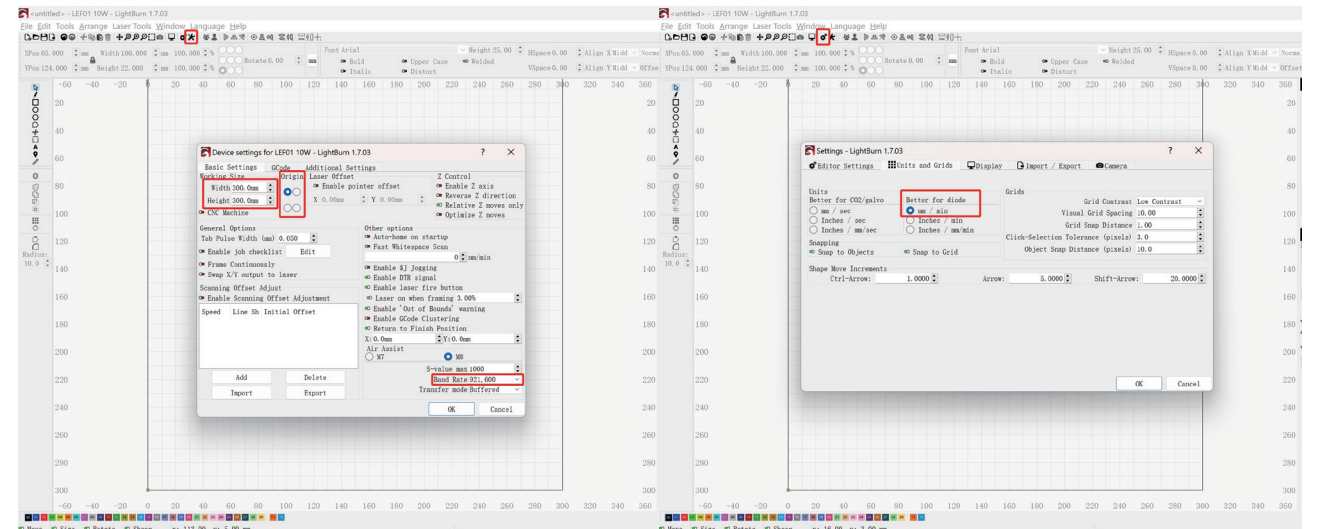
<untitled> - LEF01 10W - LightBurn 1.7.03
File Edit Tools Arrange Laser Tools Window Language Help

XPos 65.000 mm Width 100.000 mm 100.000 %
YPos 124.000 mm Height 22.000 mm 100.000 %
Rotate 0.00 mm
Font Arial
Bold
Italic
Upper Case
Distort
Welded
Height 25.00
HSpace 0.00
VSpace 0.00
Align X Midd
Align Y Midd
Norma
Offse

-60 -40 -20 0 20 40 60 80 100 120 140 160 180 200 220 240 260 280 300 320 340 360

Radius: 10.0

Device settings for LEF01 10W - LightBurn 1.7.03
Basic Settings GCode Additional Settings
Working Size
Width 300.0mm
Height 300.0mm
Origin
Laser Offset
Enable pointer offset
X 0.00mm Y 0.00mm
CNC Machine
Z Control
Enable Z axis
Reverse Z direction
Relative Z moves only
Optimize Z moves
General Options
Tab Pulse Width (ms) 0.050
Enable job checklist Edit
Frame Continuously
Swap X/Y output to laser
Other options
Auto-home on startup
Fast Whitespace Scan
0 mm/min
Enable $J Jogging
Enable DTR signal
Enable laser fire button
Laser on when framing 3.00%
Enable 'Out of Bounds' warning
Enable GCode Clustering
Return to Finish Position
X: 0.0mm Y: 0.0mm
Air Assist
M7 M8
S-value max 1000
Baud Rate 921,600
Transfer mode Buffered
Scanning Offset Adjust
Enable Scanning Offset Adjustment
Speed Line Sh Initial Offset
Add Delete
Import Export
OK Cancel

Move Size Rotate Shear x: 112.00, y: 5.00 mm

<untitled> - LEF01 10W - LightBurn 1.7.03
File Edit Tools Arrange Laser Tools Window Language Help

Settings - LightBurn 1.7.03
Editor Settings Units and Grids Display Import / Export Camera
Units
Better for CO2/galvo
mm / sec
Inches / sec
Inches / mm/sec
Better for diode
mm / min
Inches / min
Inches / mm/min
Snapping
Snap to Objects
Snap to Grid
Grids
Grid Contrast Low Contrast
Visual Grid Spacing 10.00
Grid Snap Distance 1.00
Click-Selection Tolerance (pixels) 3.0
Object Snap Distance (pixels) 10.0
Shape Move Increments
Ctrl-Arrow: 1.0000
Arrow: 5.0000
Shift-Arrow: 20.0000
OK Cancel

Move Size Rotate Shear x: 16.00, y: 3.00 mm